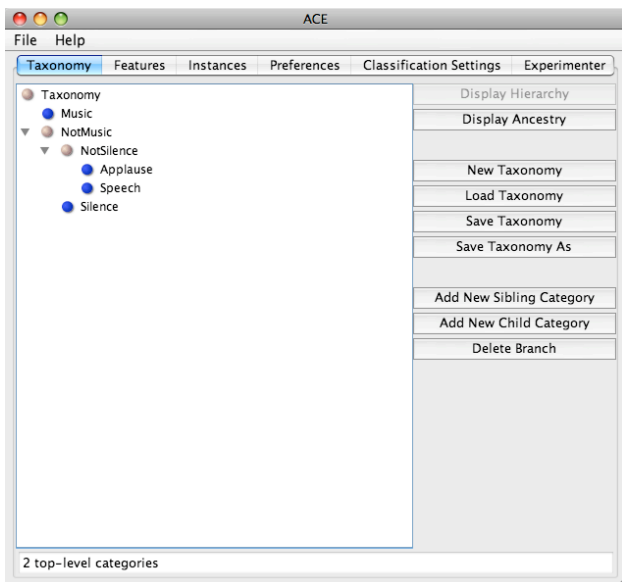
ACE

File Help

Taxonomy | Features | Instances | Preferences | Classification Settings | Experimenter

Taxonomy
Music
NotMusic
NotSilence
Applause
Speech
Silence

Display Hierarchy
Display Ancestry

New Taxonomy
Load Taxonomy
Save Taxonomy
Save Taxonomy As

Add New Sibling Category
Add New Child Category
Delete Branch

2 top-level categories